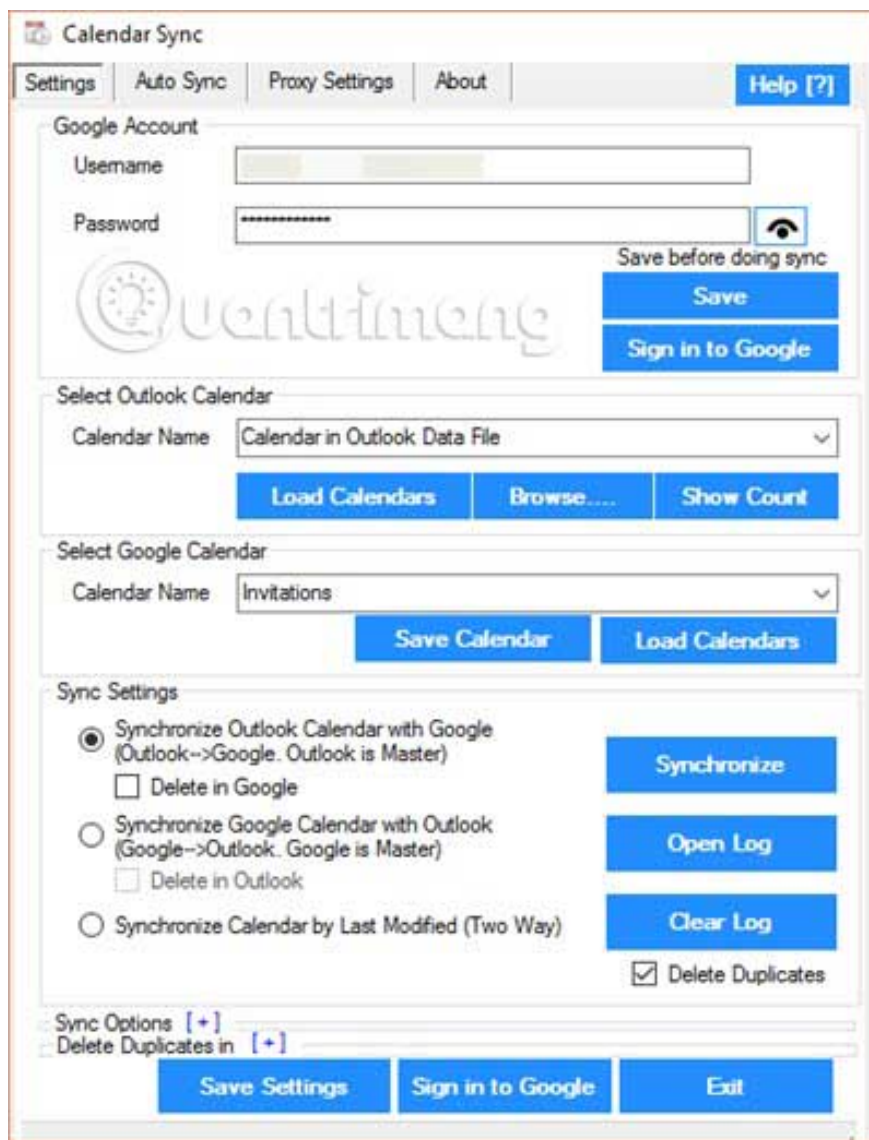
Calendar Sync

Settings | Auto Sync | Proxy Settings | About

Help [?]

Google Account

Username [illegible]

Password **************

Save before doing sync

Save

Sign in to Google

Quantrimang

Select Outlook Calendar

Calendar Name Calendar in Outlook Data File

Load Calendars | Browse.... | Show Count

Select Google Calendar

Calendar Name Invitations

Save Calendar | Load Calendars

Sync Settings

Synchronize Outlook Calendar with Google (Outlook-->Google. Outlook is Master)

Delete in Google

Synchronize Google Calendar with Outlook (Google-->Outlook. Google is Master)

Delete in Outlook

Synchronize Calendar by Last Modified (Two Way)

Synchronize

Open Log

Clear Log

Delete Duplicates

Sync Options [+]

Delete Duplicates in [+]

Save Settings | Sign in to Google | Exit